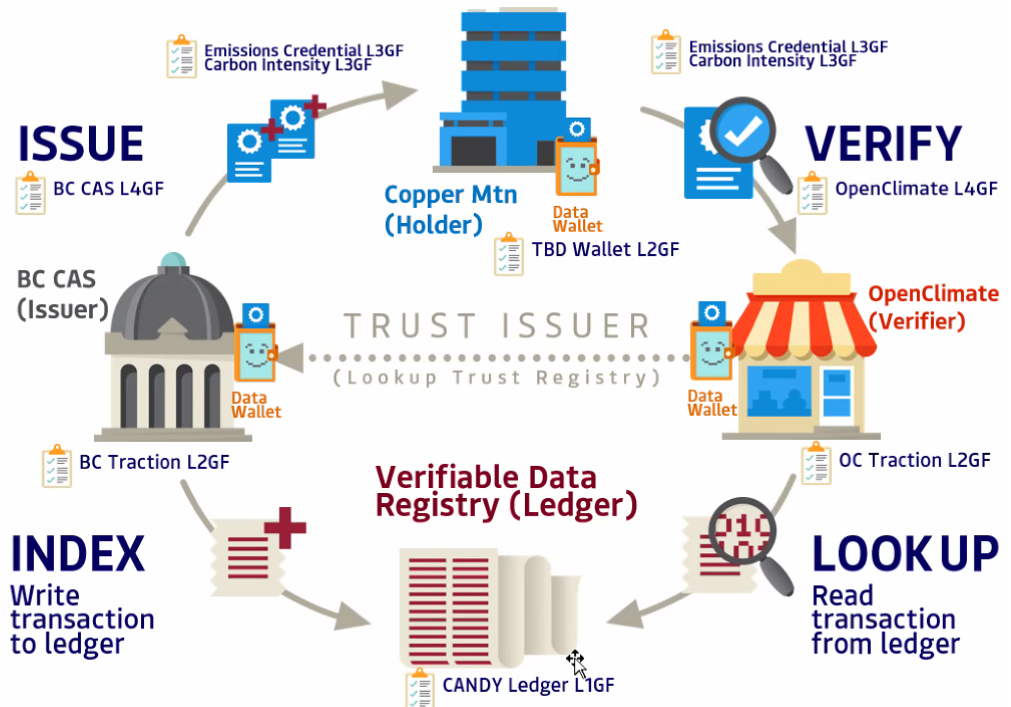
Emissions Credential L3GF
Carbon Intensity L3GF

Emissions Credential L3GF
Carbon Intensity L3GF

ISSUE
BC CAS L4GF

Copper Mtn
(Holder)

Data
Wallet

TBD Wallet L2GF

VERIFY
OpenClimate L4GF

BC CAS
(Issuer)

TRUST ISSUER
(Lookup Trust Registry)

OpenClimate
(Verifier)

Data
Wallet

Data
Wallet

BC Traction L2GF

OC Traction L2GF

Verifiable Data
Registry (Ledger)

INDEX
Write
transaction
to ledger

LOOKUP
Read
transaction
from ledger

CANDY Ledger L1GF